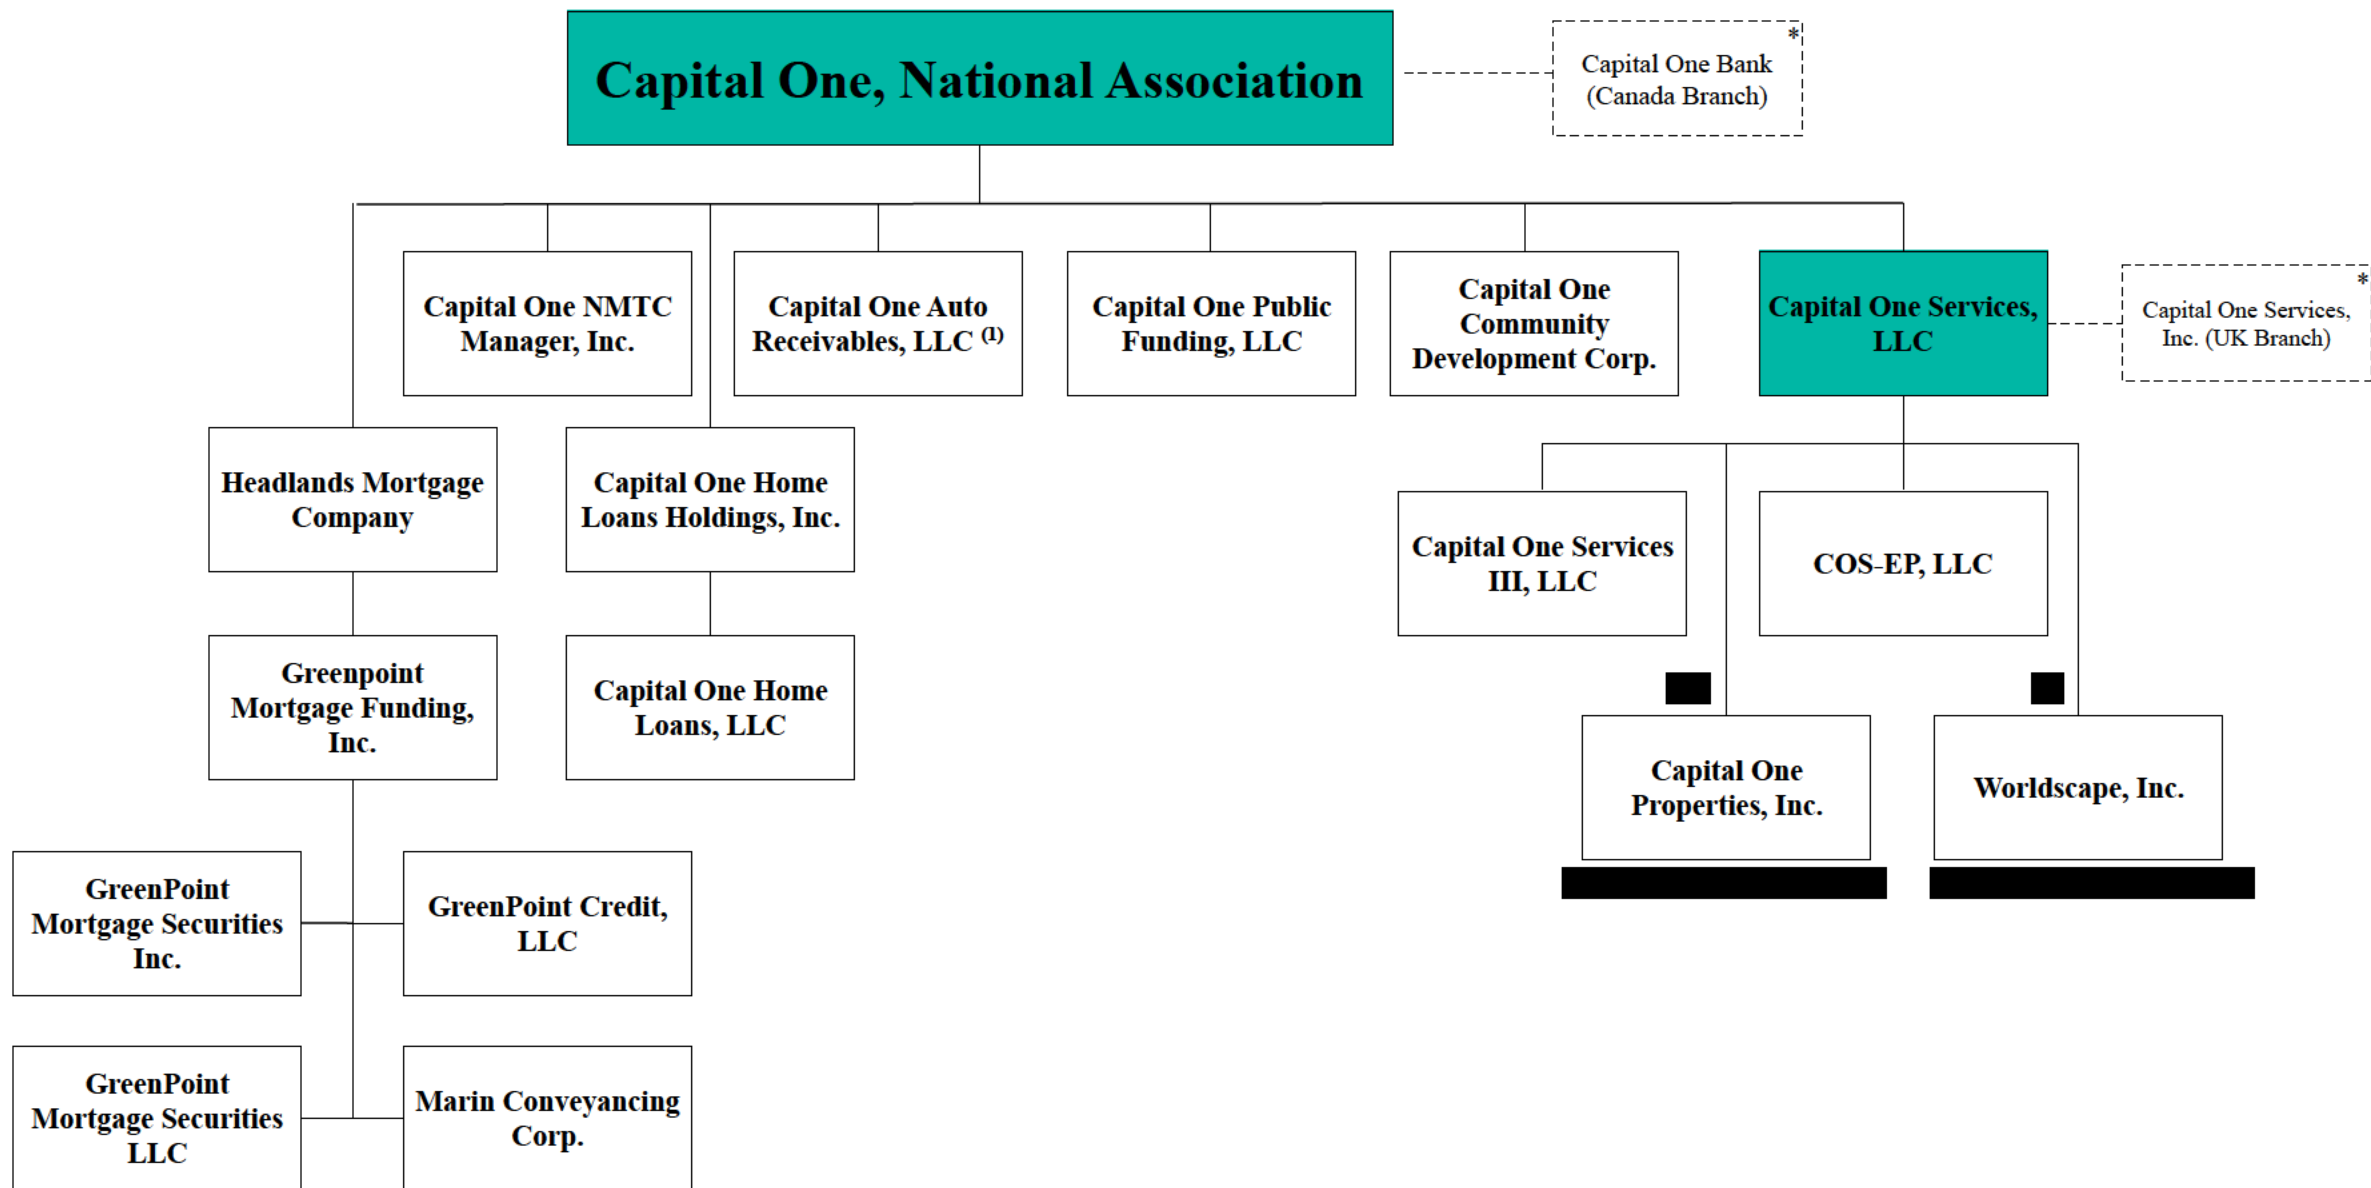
Capital One, National Association

Capital One Bank (Canada Branch) *

Capital One NMTC Manager, Inc.

Capital One Auto Receivables, LLC $^{(1)}$

Capital One Public Funding, LLC

Capital One Community Development Corp.

Capital One Services, LLC

Capital One Services, Inc. (UK Branch) *

Headlands Mortgage Company

Capital One Home Loans Holdings, Inc.

Capital One Services III, LLC

COS-EP, LLC

Greenpoint Mortgage Funding, Inc.

Capital One Home Loans, LLC

Capital One Properties, Inc.

Worldscape, Inc.

GreenPoint Mortgage Securities Inc.

GreenPoint Credit, LLC

GreenPoint Mortgage Securities LLC

Marin Conveyancing Corp.